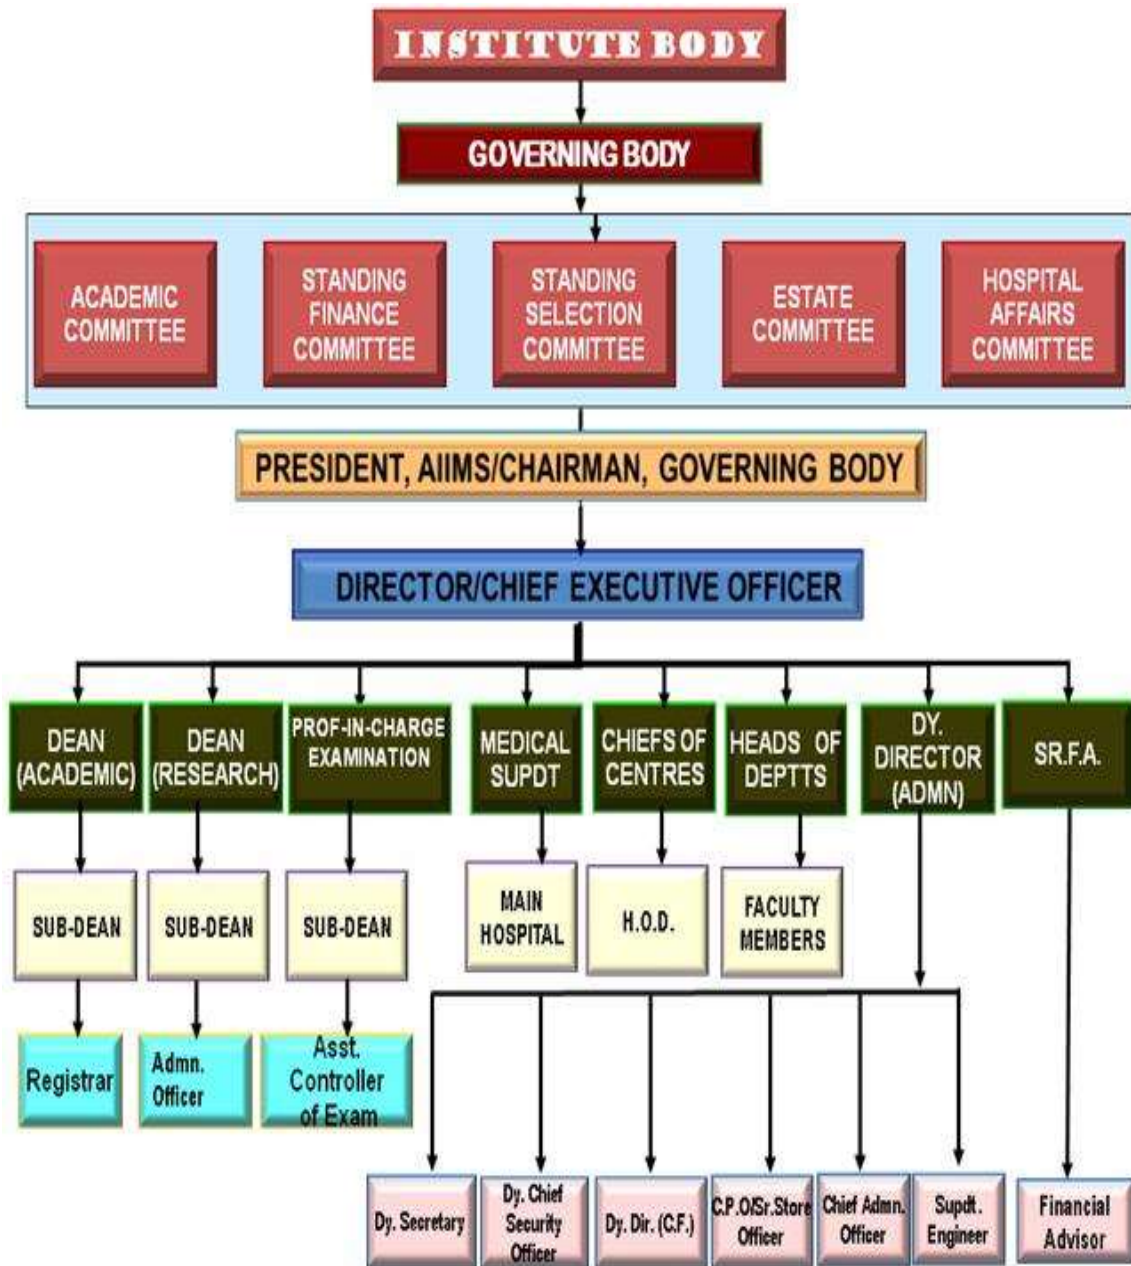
INSTITUTE BODY

GOVERNING BODY

ACADEMIC COMMITTEE

STANDING FINANCE COMMITTEE

STANDING SELECTION COMMITTEE

ESTATE COMMITTEE

HOSPITAL AFFAIRS COMMITTEE

PRESIDENT, AIIMS/CHAIRMAN, GOVERNING BODY

DIRECTOR/CHIEF EXECUTIVE OFFICER

DEAN (ACADEMIC)

SUB-DEAN

Registrar

DEAN (RESEARCH)

SUB-DEAN

Admn. Officer

PROF-IN-CHARGE EXAMINATION

SUB-DEAN

Asst. Controller of Exam

MEDICAL SUPDT

MAIN HOSPITAL

CHIEFS OF CENTRES

H.O.D.

HEADS OF DEPTTS

FACULTY MEMBERS

DY. DIRECTOR (ADMN)

Dy. Secretary

Dy. Chief Security Officer

Dy. Dir. (C.F.)

C.P.O/Sr.Store Officer

Chief Admn. Officer

Supdt. Engineer

SR.F.A.

Financial Advisor